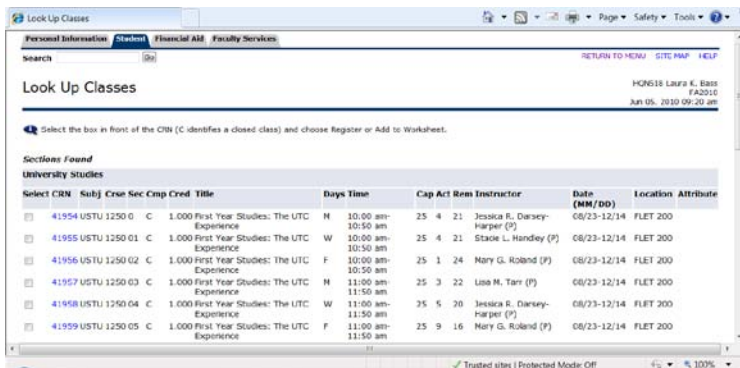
Look Up Classes

Page ▾ Safety ▾ Tools ▾

Personal Information | Student | Financial Aid | Faculty Services

Search [Go]

RETURN TO MENU SITE MAP HELP

Look Up Classes

HQN518 Laura K. Bass
FA2010
Jun 05, 2010 09:20 am

Select the box in front of the CRN (C identifies a closed class) and choose Register or Add to Worksheet.

Sections Found

University Studies

| Select | CRN | Subj | Crse | Sec | Cmp | Cred | Title | Days | Time | Cap | Act | Rem | Instructor | Date (MM/DD) | Location | Attribute |
|---|---|---|---|---|---|---|---|---|---|---|---|---|---|---|---|---|
| | 41954 | USTU | 1250 | 0 | C | 1.000 | First Year Studies: The UTC Experience | M | 10:00 am-10:50 am | 25 | 4 | 21 | Jessica R. Darsey-Harper (P) | 08/23-12/14 | FLET 200 | |
| | 41955 | USTU | 1250 | 01 | C | 1.000 | First Year Studies: The UTC Experience | W | 10:00 am-10:50 am | 25 | 4 | 21 | Stacie L. Handley (P) | 08/23-12/14 | FLET 200 | |
| | 41956 | USTU | 1250 | 02 | C | 1.000 | First Year Studies: The UTC Experience | F | 10:00 am-10:50 am | 25 | 1 | 24 | Mary G. Roland (P) | 08/23-12/14 | FLET 200 | |
| | 41957 | USTU | 1250 | 03 | C | 1.000 | First Year Studies: The UTC Experience | M | 11:00 am-11:50 am | 25 | 3 | 22 | Lisa M. Tarr (P) | 08/23-12/14 | FLET 200 | |
| | 41958 | USTU | 1250 | 04 | C | 1.000 | First Year Studies: The UTC Experience | W | 11:00 am-11:50 am | 25 | 5 | 20 | Jessica R. Darsey-Harper (P) | 08/23-12/14 | FLET 200 | |
| | 41959 | USTU | 1250 | 05 | C | 1.000 | First Year Studies: The UTC Experience | F | 11:00 am-11:50 am | 25 | 9 | 16 | Mary G. Roland (P) | 08/23-12/14 | FLET 200 | |

Trusted sites | Protected Mode: Off    100%